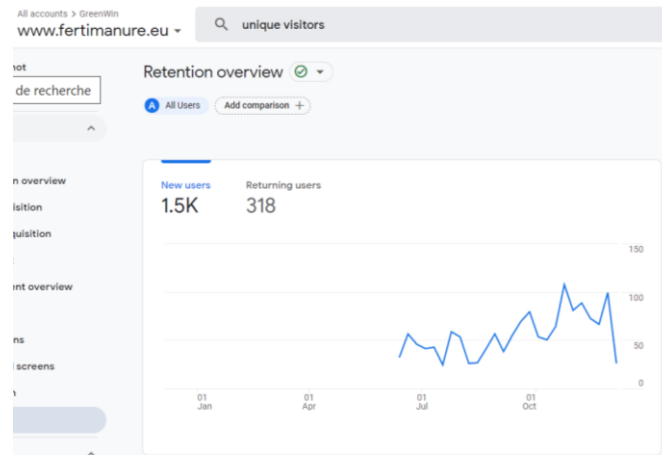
All accounts > GreenWin
www.fertimanure.eu ▾

unique visitors

hot
de recherche

n overview
isition
uisition
ent overview
ns
l screens
n

Retention overview

A All Users
Add comparison +

New users
1.5K
Returning users
318

150
100
50
0

01
Jan
01
Apr
01
Jul
01
Oct